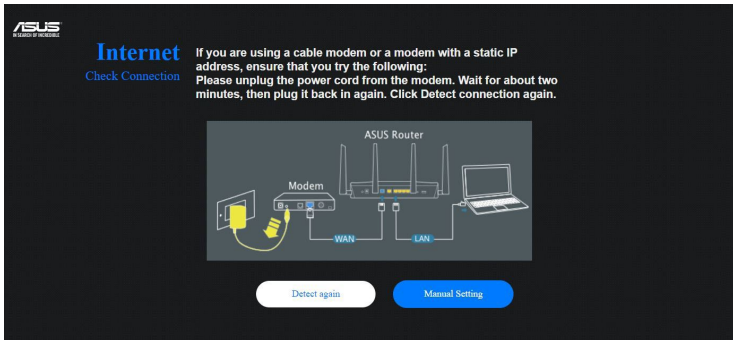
ASUS
IN SEARCH OF INCREDIBLE

Internet
Check Connection

If you are using a cable modem or a modem with a static IP address, ensure that you try the following:
Please unplug the power cord from the modem. Wait for about two minutes, then plug it back in again. Click Detect connection again.

ASUS Router
Modem
WAN
LAN

Detect again
Manual Setting